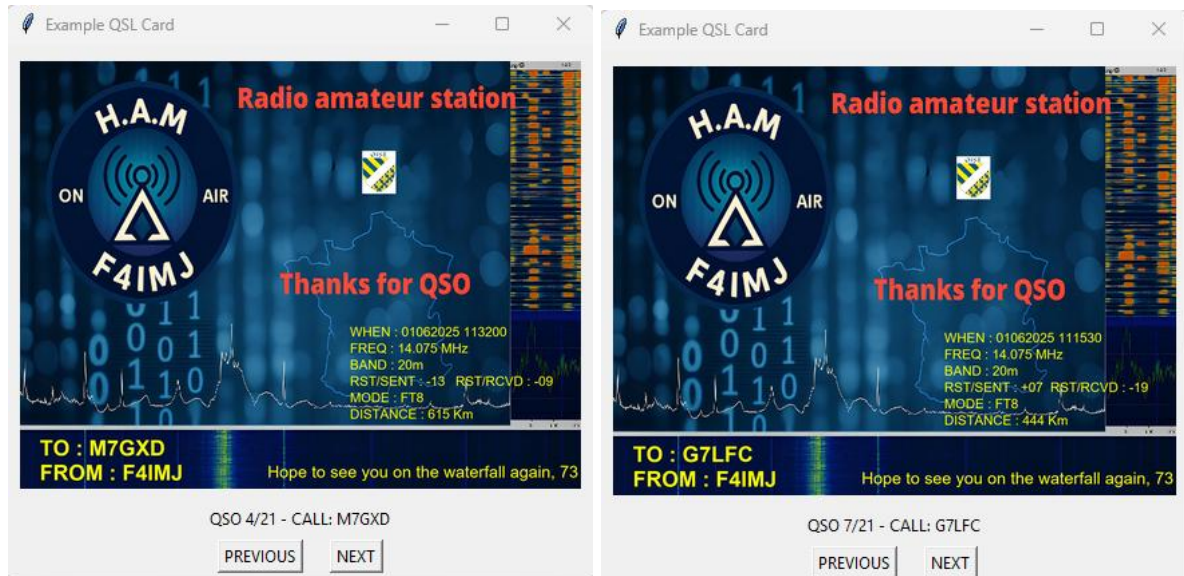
Example QSL Card

H.A.M
ON AIR
F4IMJ

Radio amateur station

Thanks for QSO

WHEN : 01062025 113200
FREQ : 14.075 MHz
BAND : 20m
RST/SENT : -13 RST/RCVD : -09
MODE : FT8
DISTANCE : 615 Km

TO : M7GXD
FROM : F4IMJ

Hope to see you on the waterfall again, 73

QSO 4/21 - CALL: M7GXD

PREVIOUS NEXT

Example QSL Card

H.A.M
ON AIR
F4IMJ

Radio amateur station

Thanks for QSO

WHEN : 01062025 111530
FREQ : 14.075 MHz
BAND : 20m
RST/SENT : +07 RST/RCVD : -19
MODE : FT8
DISTANCE : 444 Km

TO : G7LFC
FROM : F4IMJ

Hope to see you on the waterfall again, 73

QSO 7/21 - CALL: G7LFC

PREVIOUS NEXT